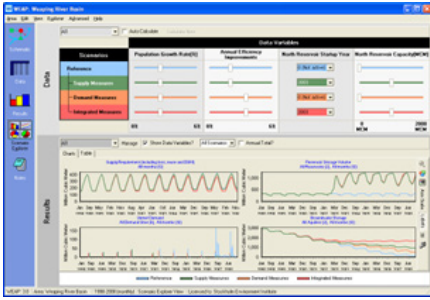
WEAP: Weeping River Basin
Area Edit View Explore Advanced Help
Schematic
Data
Results
Scenario Explorer
Notes
All
Auto Calculate
Data Variables
Scenarios
Population Growth Rate[%]
Annual Efficiency Improvements
North Reservoir: Startup Year
North Reservoir: Capacity[MCM]
Reference
Supply Measures
Demand Measures
Integrated Measures
0 Not active
0 Not active
2004
2005
0
2000
Data
All
Manage
Show Data Variables?
All Scenarios
Annual Total?
Charts
Table
Supply Requirement (including loss, reuse and DSM)
Reservoir Storage Volume
Million Cubic Meter
Reference
Supply Measures
Demand Measures
Integrated Measures
Results
WEAP 3.0 | Area: Weeping River Basin | 1998-2008 (monthly) | Scenario Explorer View | Licensed to: Stockholm Environment Institute